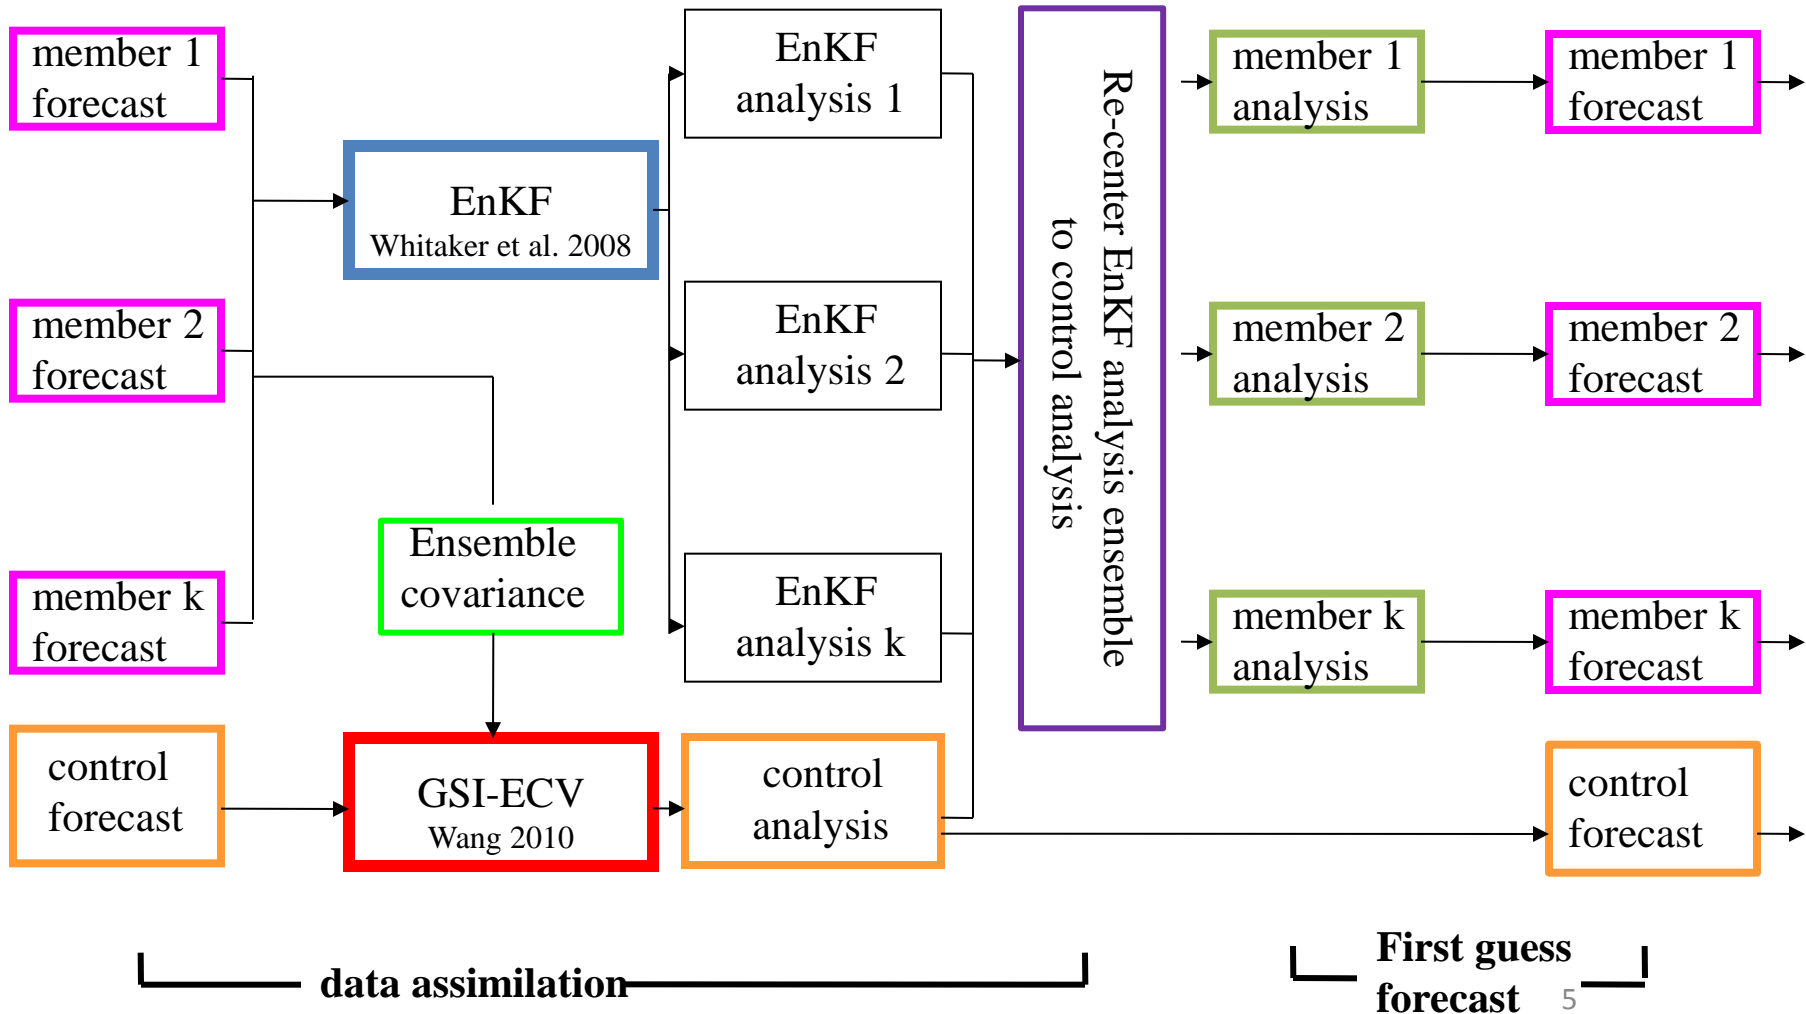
member 1 forecast

member 2 forecast

member k forecast

control forecast

EnKF
Whitaker et al. 2008

Ensemble covariance

GSI-ECV
Wang 2010

EnKF analysis 1

EnKF analysis 2

EnKF analysis k

control analysis

Re-center EnKF analysis ensemble to control analysis

member 1 analysis

member 2 analysis

member k analysis

member 1 forecast

member 2 forecast

member k forecast

control forecast

data assimilation

First guess forecast

5